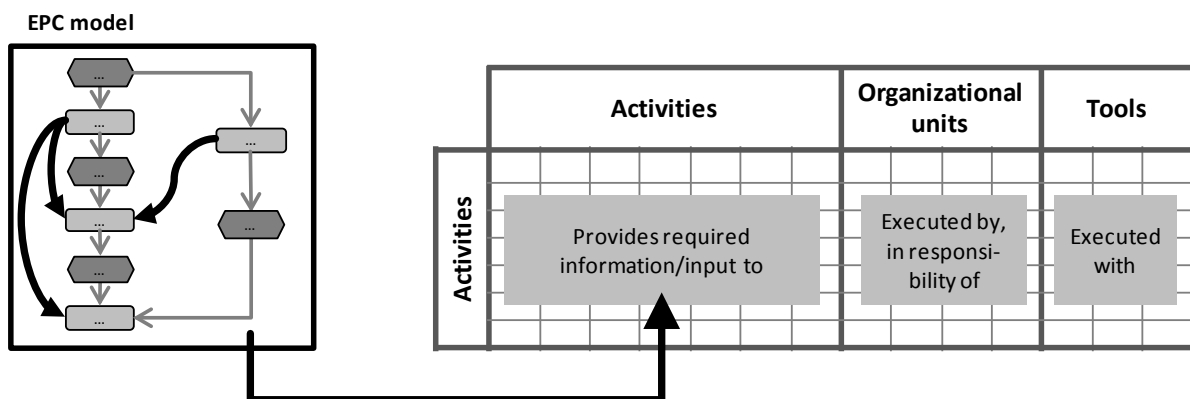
EPC model

...
...
...
...
...
...
...
...
...

| | Activities | Organizational units | Tools |
|---|---|---|---|
| Activities | Provides required information/input to | Executed by, in responsi-bility of | Executed with |